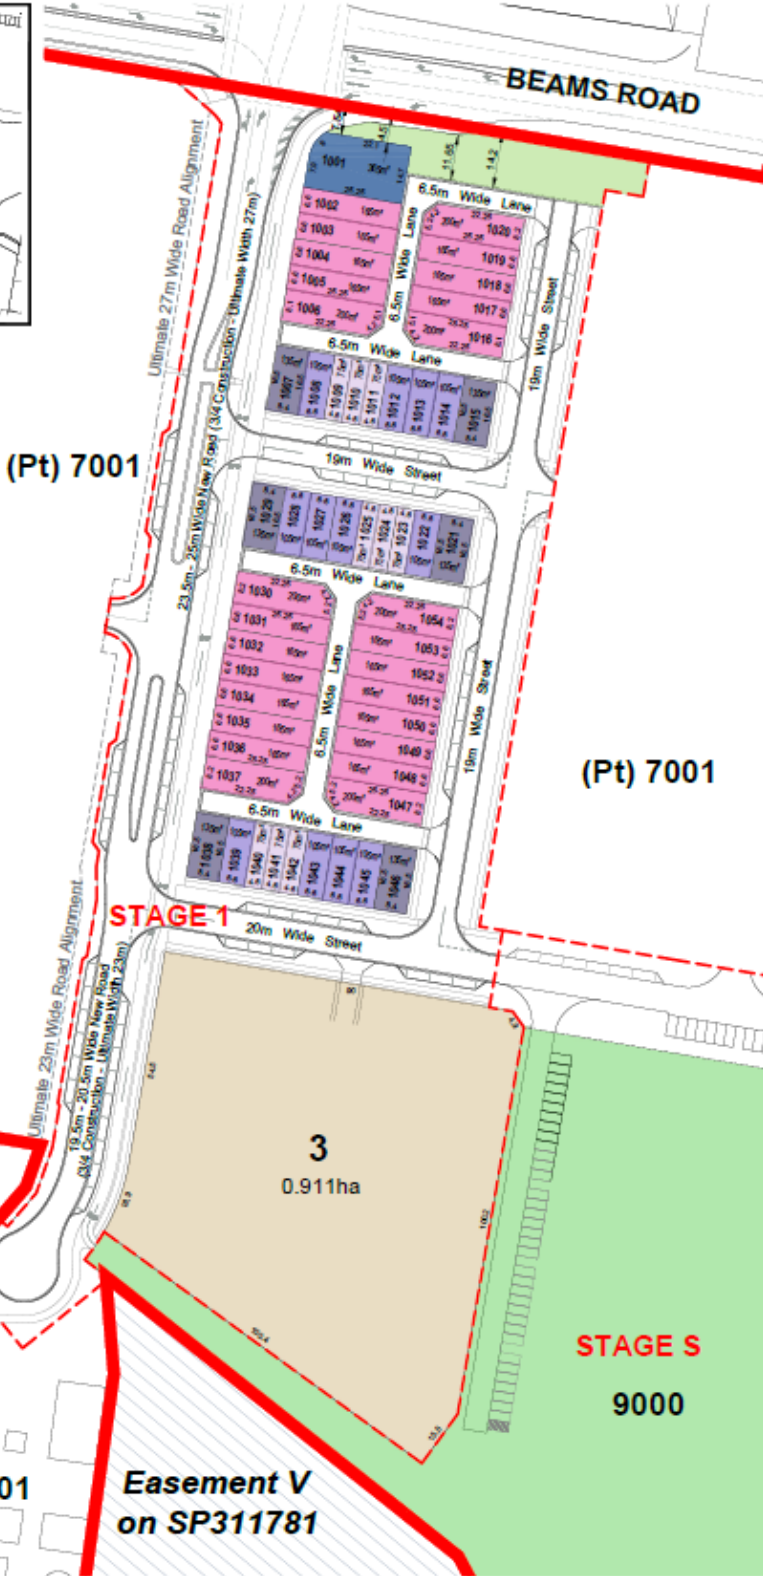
BEAMS ROAD

Ultimate 27m Wide Road Alignment

23.5m - 25m Wide New Road (3/4 Construction - Ultimate Width 27m)

(Pt) 7001

1001
1002
1003
1004
1005
1006
6.5m Wide Lane
6.5m Wide Lane
1020
1019
1018
1017
1016
6.5m Wide Lane
19m Wide Street
1007
1008
1009
1010
1011
1012
1013
1014
1015
19m Wide Street
1029
1028
1027
1026
1025
1024
1023
1022
1021
6.5m Wide Lane
1030
1031
1032
1033
1034
1035
1036
1037
6.5m Wide Lane
1054
1053
1052
1051
1050
1049
1048
1047
19m Wide Street
6.5m Wide Lane
1038
1039
1040
1041
1042
1043
1044
1045
1046

(Pt) 7001

STAGE 1
20m Wide Street

Ultimate 23m Wide Road Alignment
19.5m - 20.5m Wide New Road (3/4 Construction - Ultimate Width 23m)

3
0.911ha

STAGE S
9000

01
Easement V on SP311781